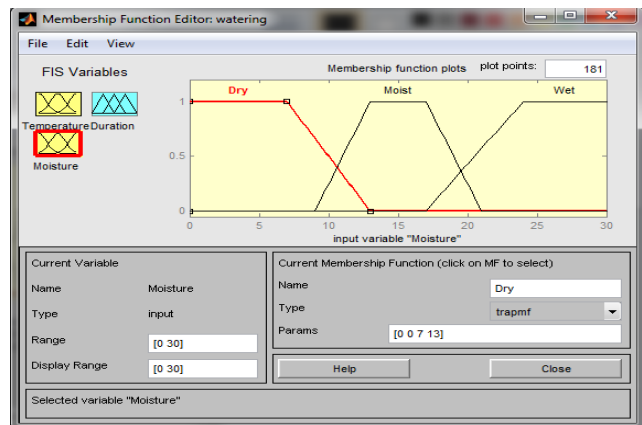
Membership Function Editor: watering

File Edit View

FIS Variables

Temperature Duration

Moisture

Membership function plots

plot points: 181

Dry

Moist

Wet

1

0.5

0

0 5 10 15 20 25 30

input variable "Moisture"

Current Variable

Name Moisture

Type input

Range [0 30]

Display Range [0 30]

Current Membership Function (click on MF to select)

Name Dry

Type trapmf

Params [0 0 7 13]

Help

Close

Selected variable "Moisture"